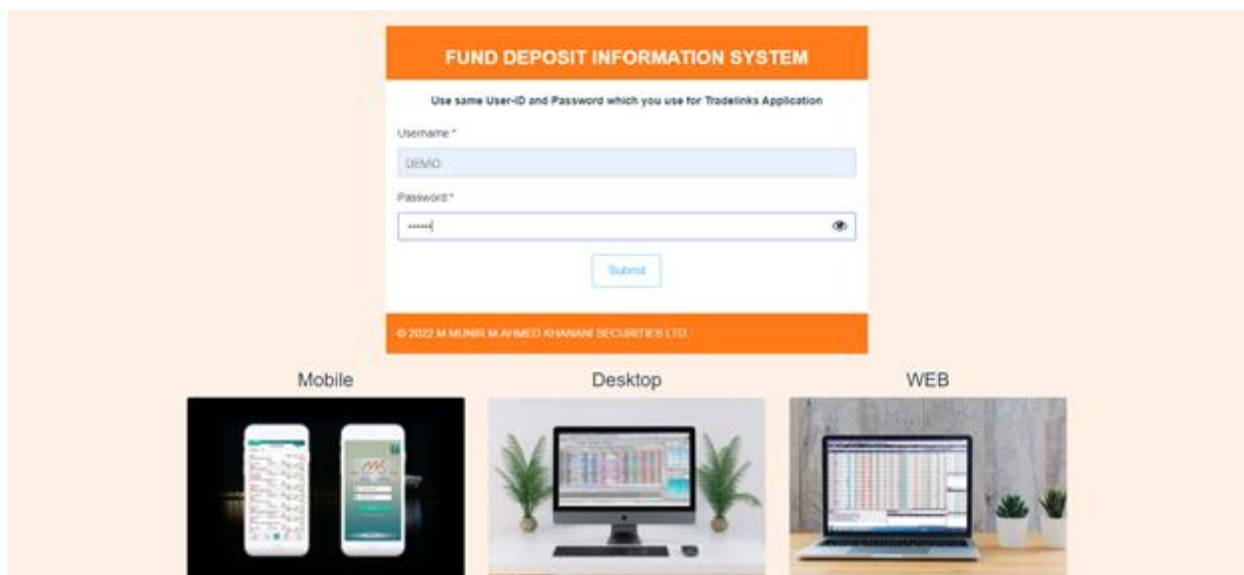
FUND DEPOSIT INFORMATION SYSTEM

Use same User-ID and Password which you use for Tradelinks Application

Username:*

DEMO

Password:*

••••••

Submit

© 2022 M MUNIR M AHMED KHANANI SECURITIES LTD.

Mobile

Desktop

WEB